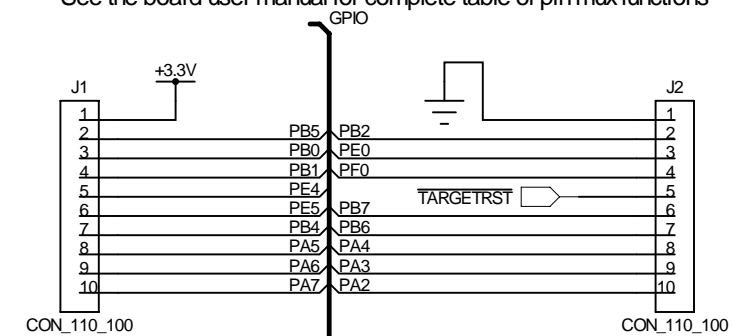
See the board user manual for complete table of pin mux functions

GPIO

J1
+3.3V
1
2
3
4
5
6
7
8
9
10
CON_110_100

PB5
PB0
PB1
PE4
PE5
PB4
PA5
PA6
PA7

PB2
PE0
PF0
PB7
PB6
PA4
PA3
PA2

$\overline{TARGETRST}$

J2
1
2
3
4
5
6
7
8
9
10
CON_110_100